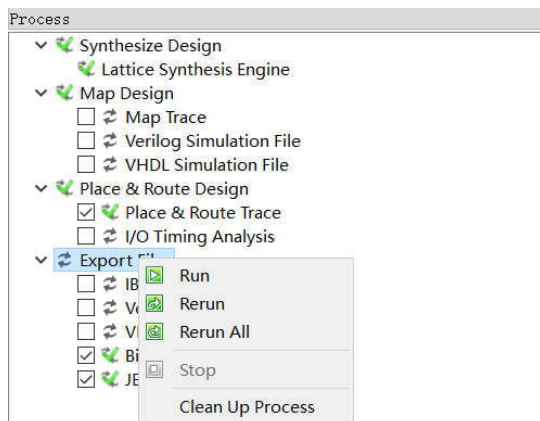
Process
Synthesize Design
Lattice Synthesis Engine
Map Design
Map Trace
Verilog Simulation File
VHDL Simulation File
Place & Route Design
Place & Route Trace
I/O Timing Analysis
Export Fi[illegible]
IB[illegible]
V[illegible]
V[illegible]
Bi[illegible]
JE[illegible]
Run
Rerun
Rerun All
Stop
Clean Up Process